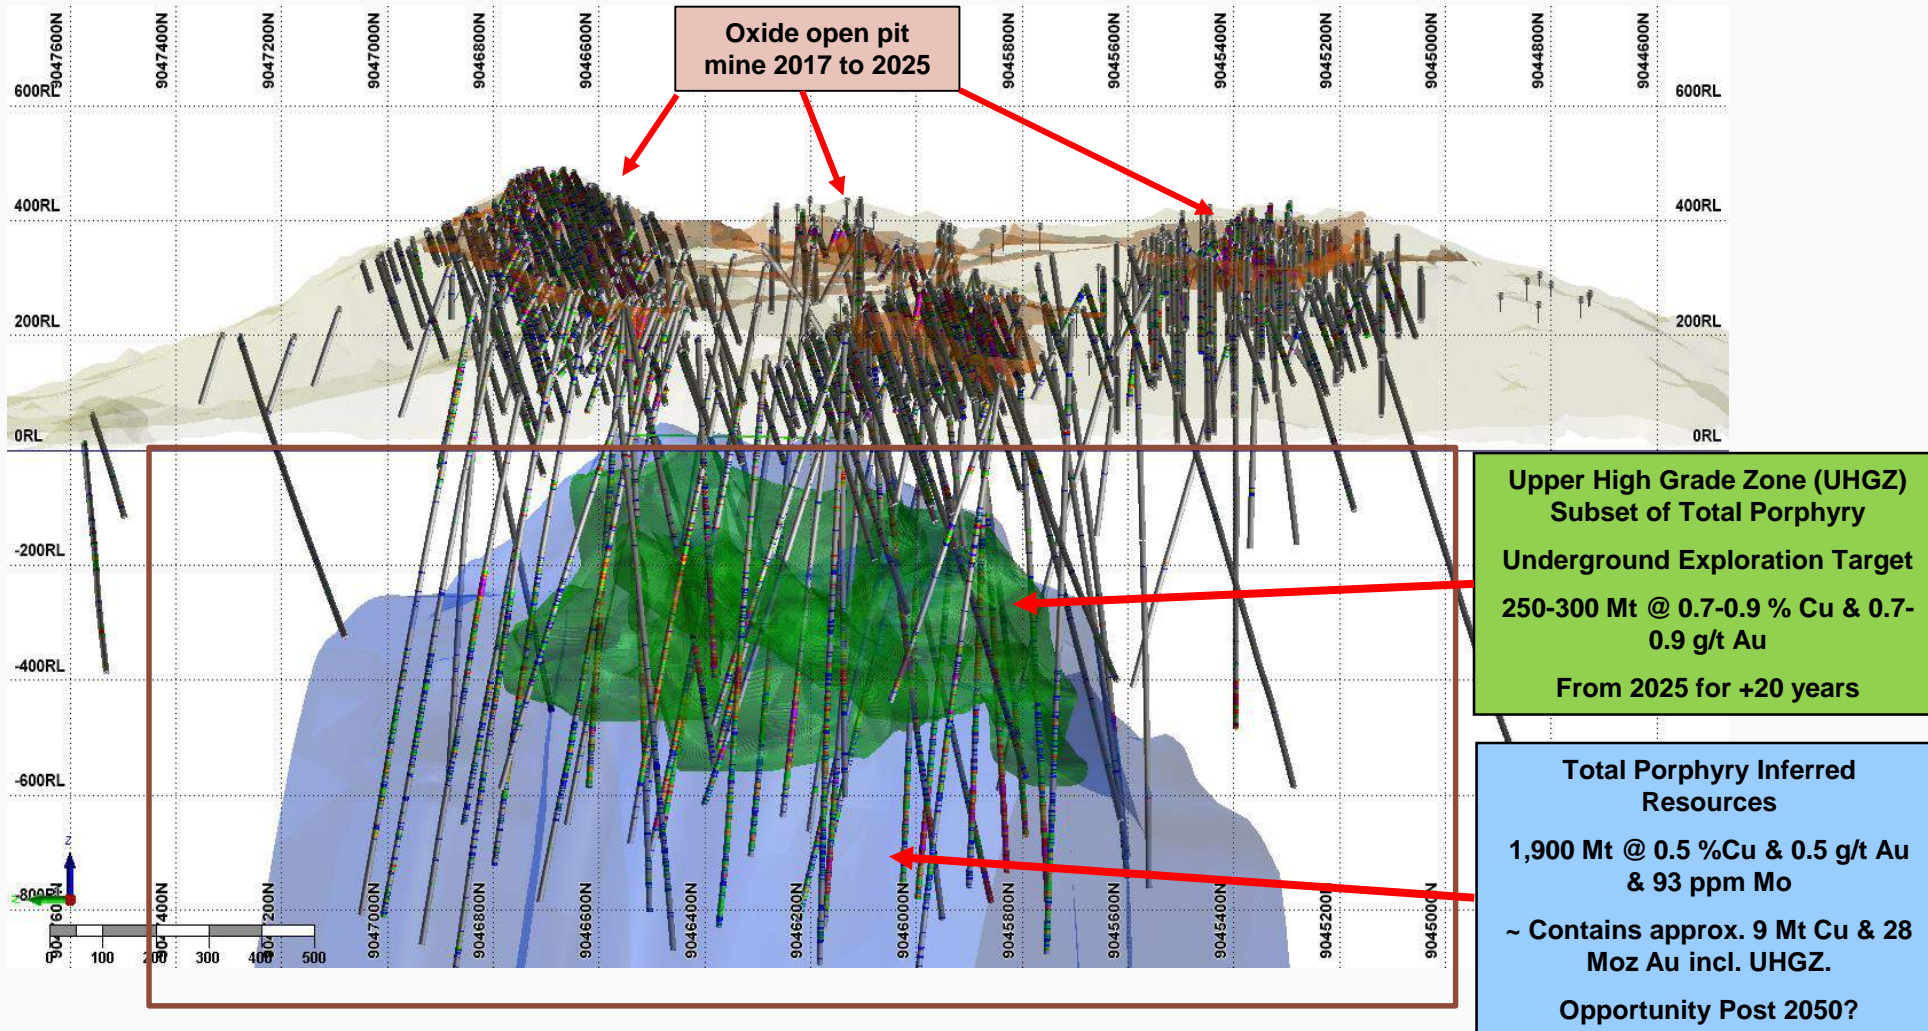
9047600N
9047400N
9047200N
9047000N
9046800N
9046600N

Oxide open pit mine 2017 to 2025

9045800N
9045600N
9045400N
9045200N
9045000N
9044800N
9044600N

600RL
400RL
200RL
0RL
-200RL
-400RL
-600RL
-800RL

600RL
400RL
200RL
0RL

Upper High Grade Zone (UHGZ) Subset of Total Porphyry

Underground Exploration Target

250-300 Mt @ 0.7-0.9 % Cu & 0.7-0.9 g/t Au

From 2025 for +20 years

Total Porphyry Inferred Resources

1,900 Mt @ 0.5 %Cu & 0.5 g/t Au & 93 ppm Mo

~ Contains approx. 9 Mt Cu & 28 Moz Au incl. UHGZ.

Opportunity Post 2050?

Z

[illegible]760
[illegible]400N
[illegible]200N
9047000N
9046800N
9046600N
9046400N
9046200N
9046000N
9045800N
9045600N
9045400N
9045200N
9045000N

0 100 200 300 400 500